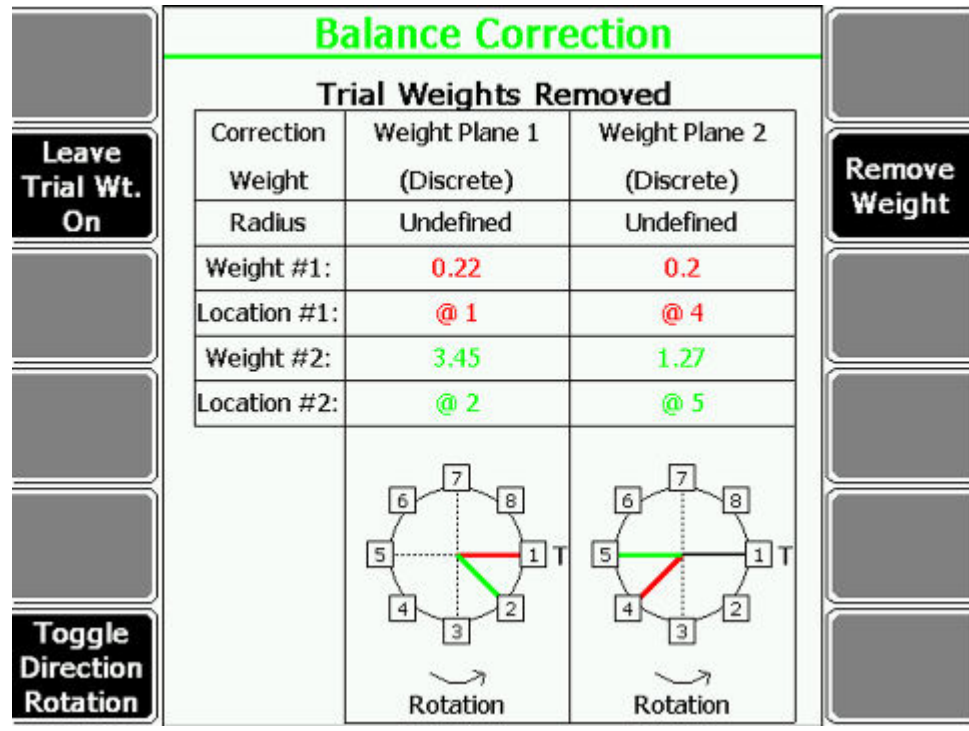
Balance Correction

Leave Trial Wt. On

Toggle Direction Rotation

Remove Weight

Trial Weights Removed

| Correction Weight | Weight Plane 1 (Discrete) | Weight Plane 2 (Discrete) |
|---|---|---|
| Radius | Undefined | Undefined |
| Weight #1: | 0.22 | 0.2 |
| Location #1: | @ 1 | @ 4 |
| Weight #2: | 3.45 | 1.27 |
| Location #2: | @ 2 | @ 5 |
| | 7 6 8 5 1 T 4 2 3 Rotation | 7 6 8 5 1 T 4 2 3 Rotation |